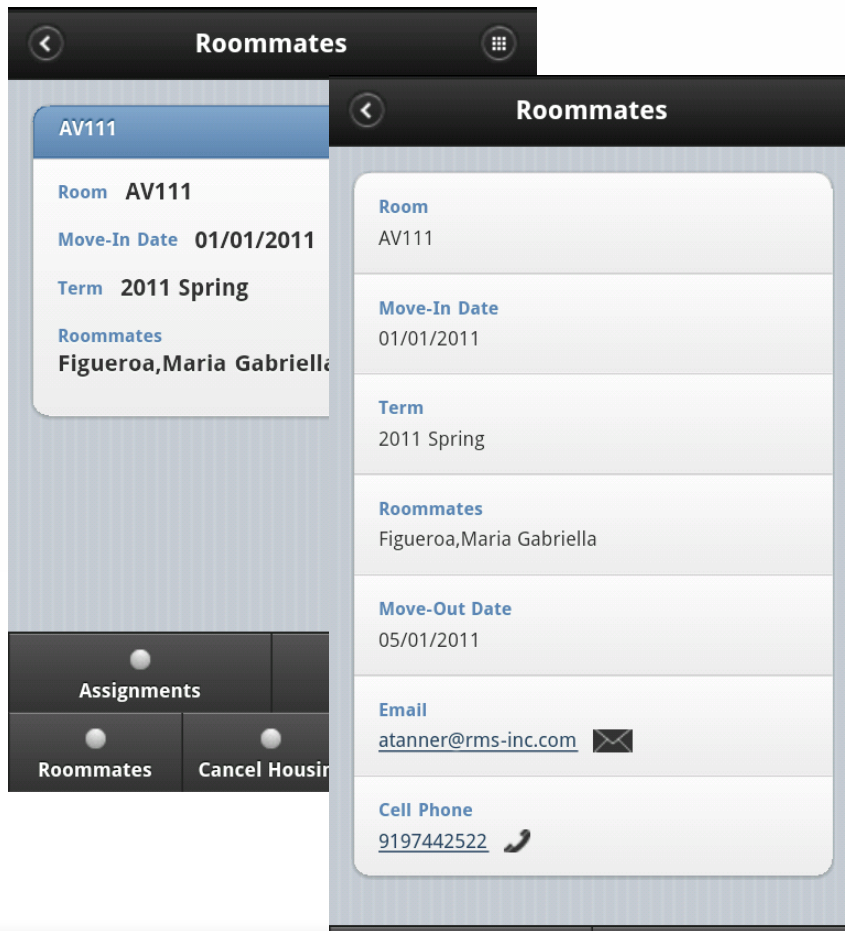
Roommates

AV111

Room AV111

Move-In Date 01/01/2011

Term 2011 Spring

Roommates
Figueroa,Maria Gabriella

Assignments

Roommates

Cancel Housin

Roommates

Room
AV111

Move-In Date
01/01/2011

Term
2011 Spring

Roommates
Figueroa,Maria Gabriella

Move-Out Date
05/01/2011

Email
atanner@rms-inc.com

Cell Phone
9197442522